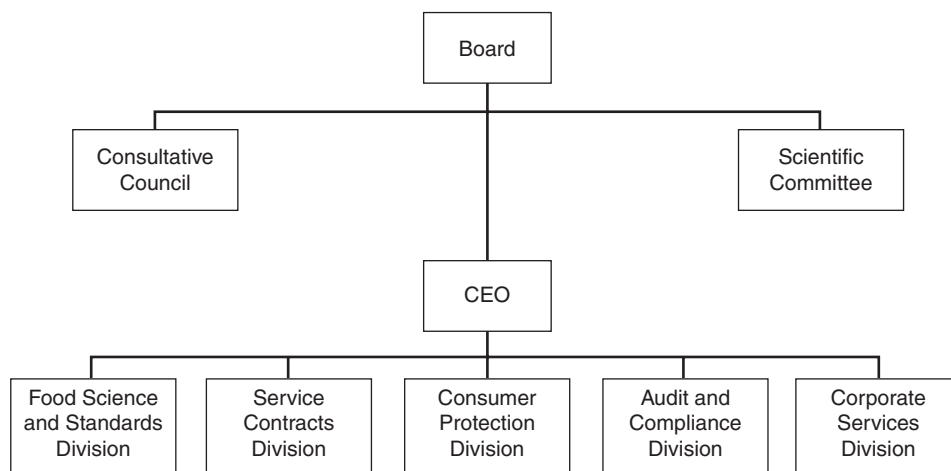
Board

Consultative Council

Scientific Committee

CEO

Food Science and Standards Division

Service Contracts Division

Consumer Protection Division

Audit and Compliance Division

Corporate Services Division